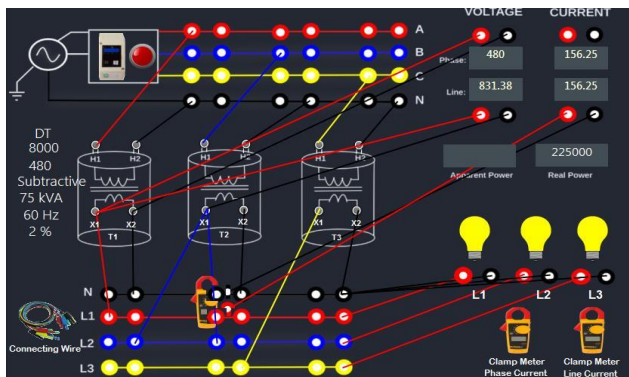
VOLTAGE
CURRENT
A
B
C
N
Phase: 480
Line: 831.38
156.25
156.25
DT
8000
480
Subtractive
75 kVA
60 Hz
2 %
H1 H2
X1 X2
T1
H1 H2
X1 X2
T2
H1 H2
X1 X2
T3
Apparent Power
225000
Real Power
L1
L2
L3
N
L1
L2
L3
Connecting Wire
Clamp Meter Phase Current
Clamp Meter Line Current